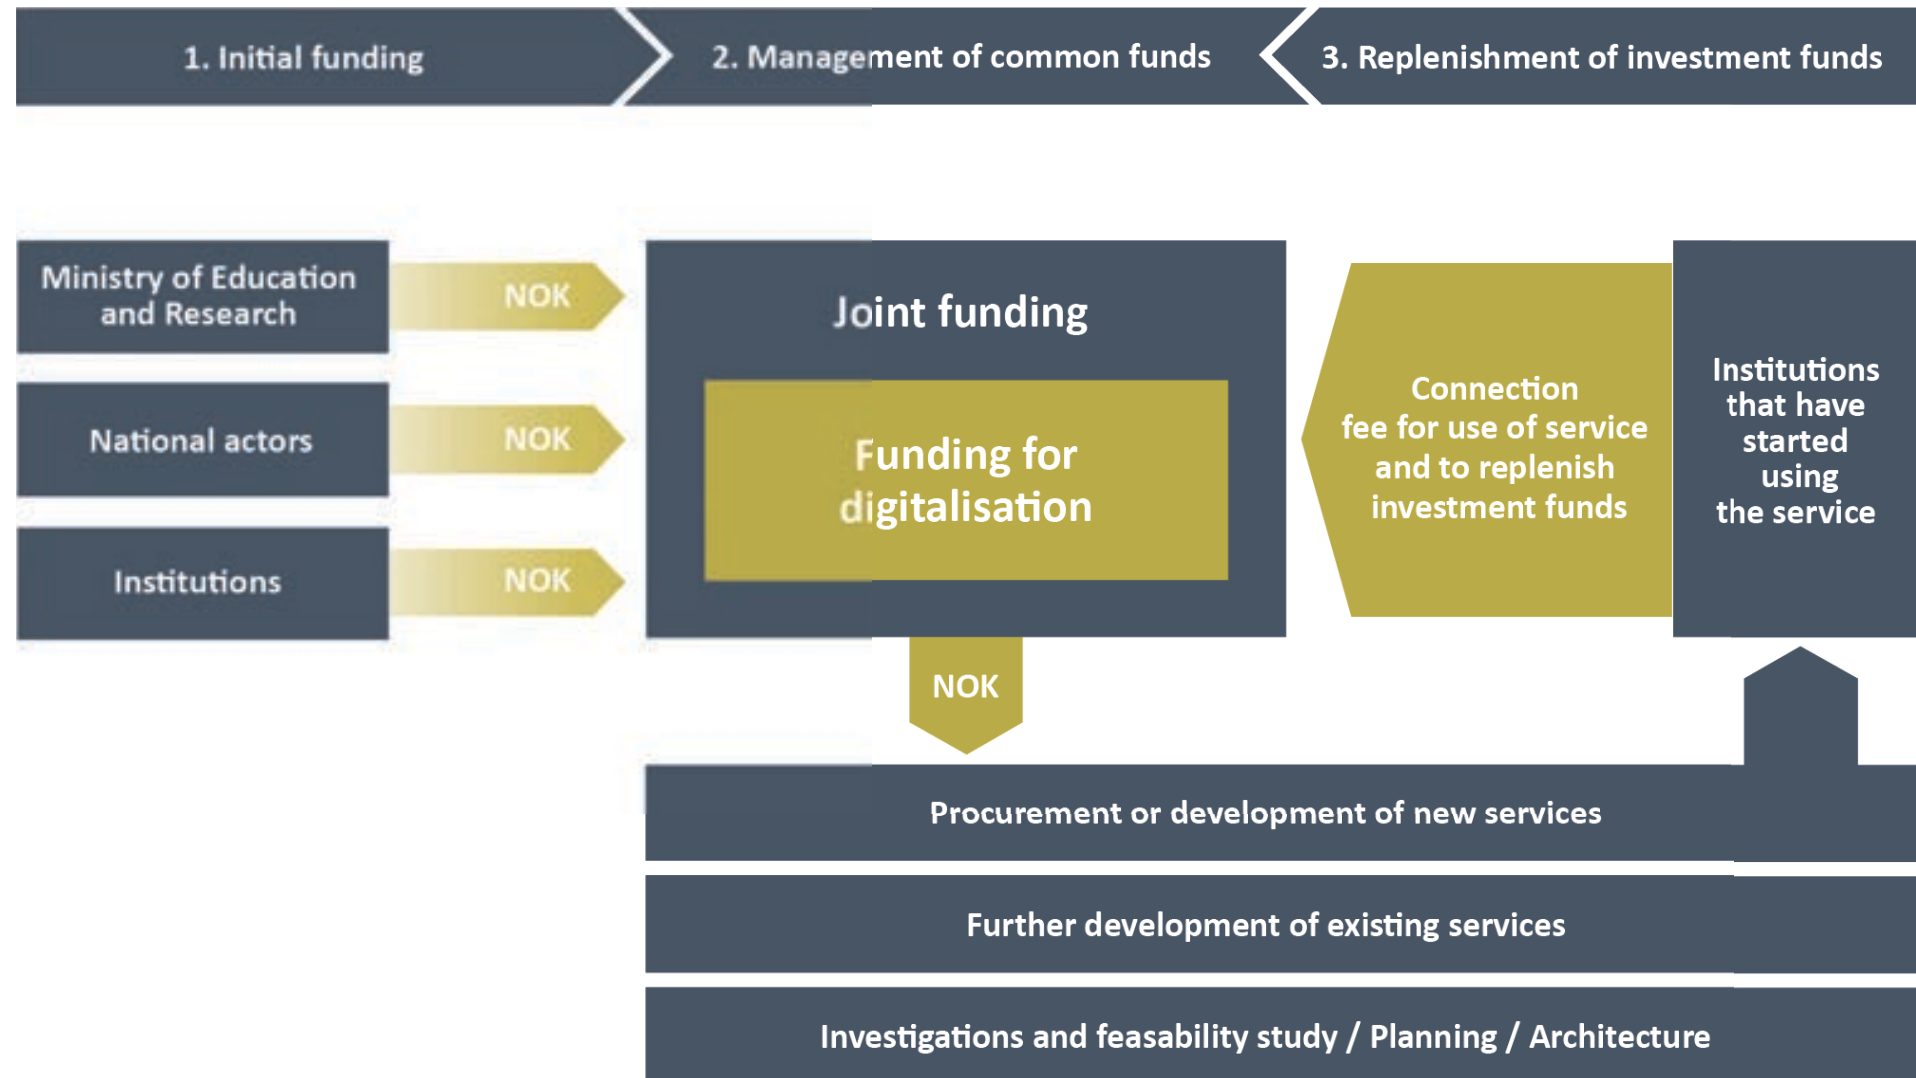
1. Initial funding

2. Management of common funds

3. Replenishment of investment funds

Ministry of Education and Research

NOK

National actors

NOK

Institutions

NOK

Joint funding

Funding for digitalisation

Connection fee for use of service and to replenish investment funds

Institutions that have started using the service

NOK

Procurement or development of new services

Further development of existing services

Investigations and feasability study / Planning / Architecture